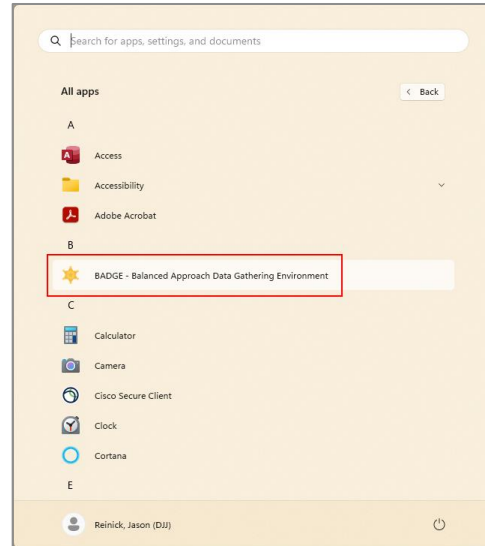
Search for apps, settings, and documents

All apps

< Back

A

Access

Accessibility

Adobe Acrobat

B

BADGE - Balanced Approach Data Gathering Environment

C

Calculator

Camera

Cisco Secure Client

Clock

Cortana

E

Reinick, Jason (DJJ)